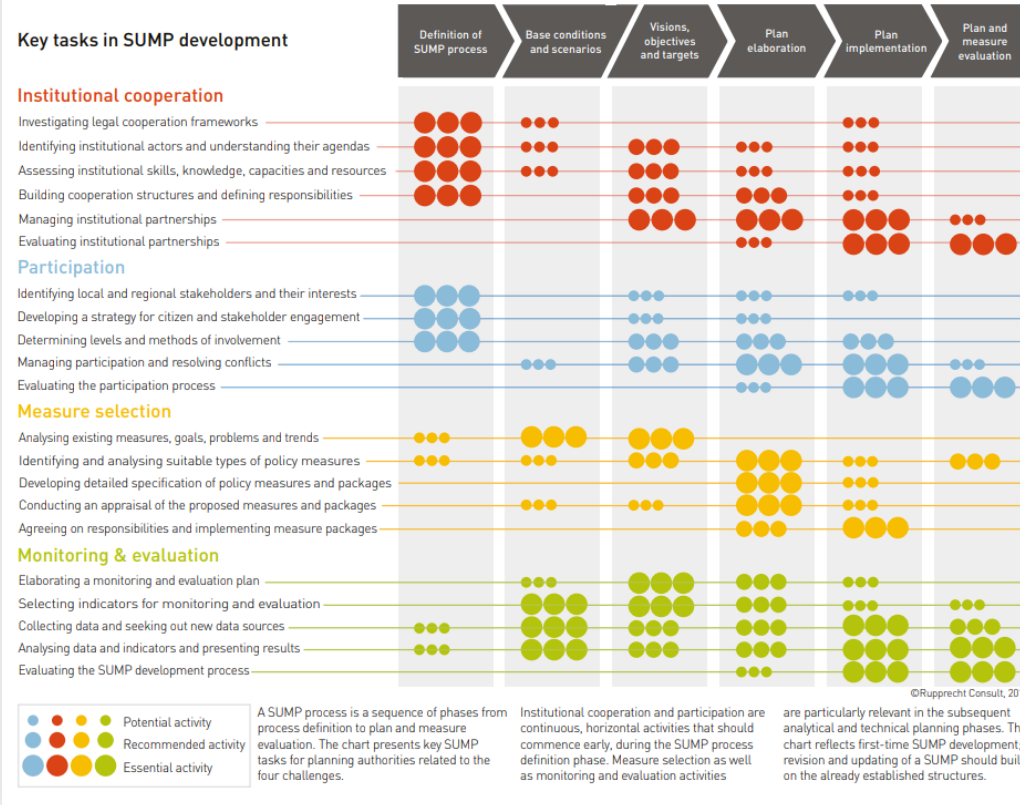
Key tasks in SUMP development

Definition of SUMP process
Base conditions and scenarios
Visions, objectives and targets
Plan elaboration
Plan implementation
Plan and measure evaluation

Institutional cooperation
Investigating legal cooperation frameworks
Identifying institutional actors and understanding their agendas
Assessing institutional skills, knowledge, capacities and resources
Building cooperation structures and defining responsibilities
Managing institutional partnerships
Evaluating institutional partnerships

Participation
Identifying local and regional stakeholders and their interests
Developing a strategy for citizen and stakeholder engagement
Determining levels and methods of involvement
Managing participation and resolving conflicts
Evaluating the participation process

Measure selection
Analysing existing measures, goals, problems and trends
Identifying and analysing suitable types of policy measures
Developing detailed specification of policy measures and packages
Conducting an appraisal of the proposed measures and packages
Agreeing on responsibilities and implementing measure packages

Monitoring & evaluation
Elaborating a monitoring and evaluation plan
Selecting indicators for monitoring and evaluation
Collecting data and seeking out new data sources
Analysing data and indicators and presenting results
Evaluating the SUMP development process

©Rupprecht Consult, 20

Potential activity
Recommended activity
Essential activity

A SUMP process is a sequence of phases from process definition to plan and measure evaluation. The chart presents key SUMP tasks for planning authorities related to the four challenges.

Institutional cooperation and participation are continuous, horizontal activities that should commence early, during the SUMP process definition phase. Measure selection as well as monitoring and evaluation activities

are particularly relevant in the subsequent analytical and technical planning phases. Th chart reflects first-time SUMP development, revision and updating of a SUMP should buil on the already established structures.